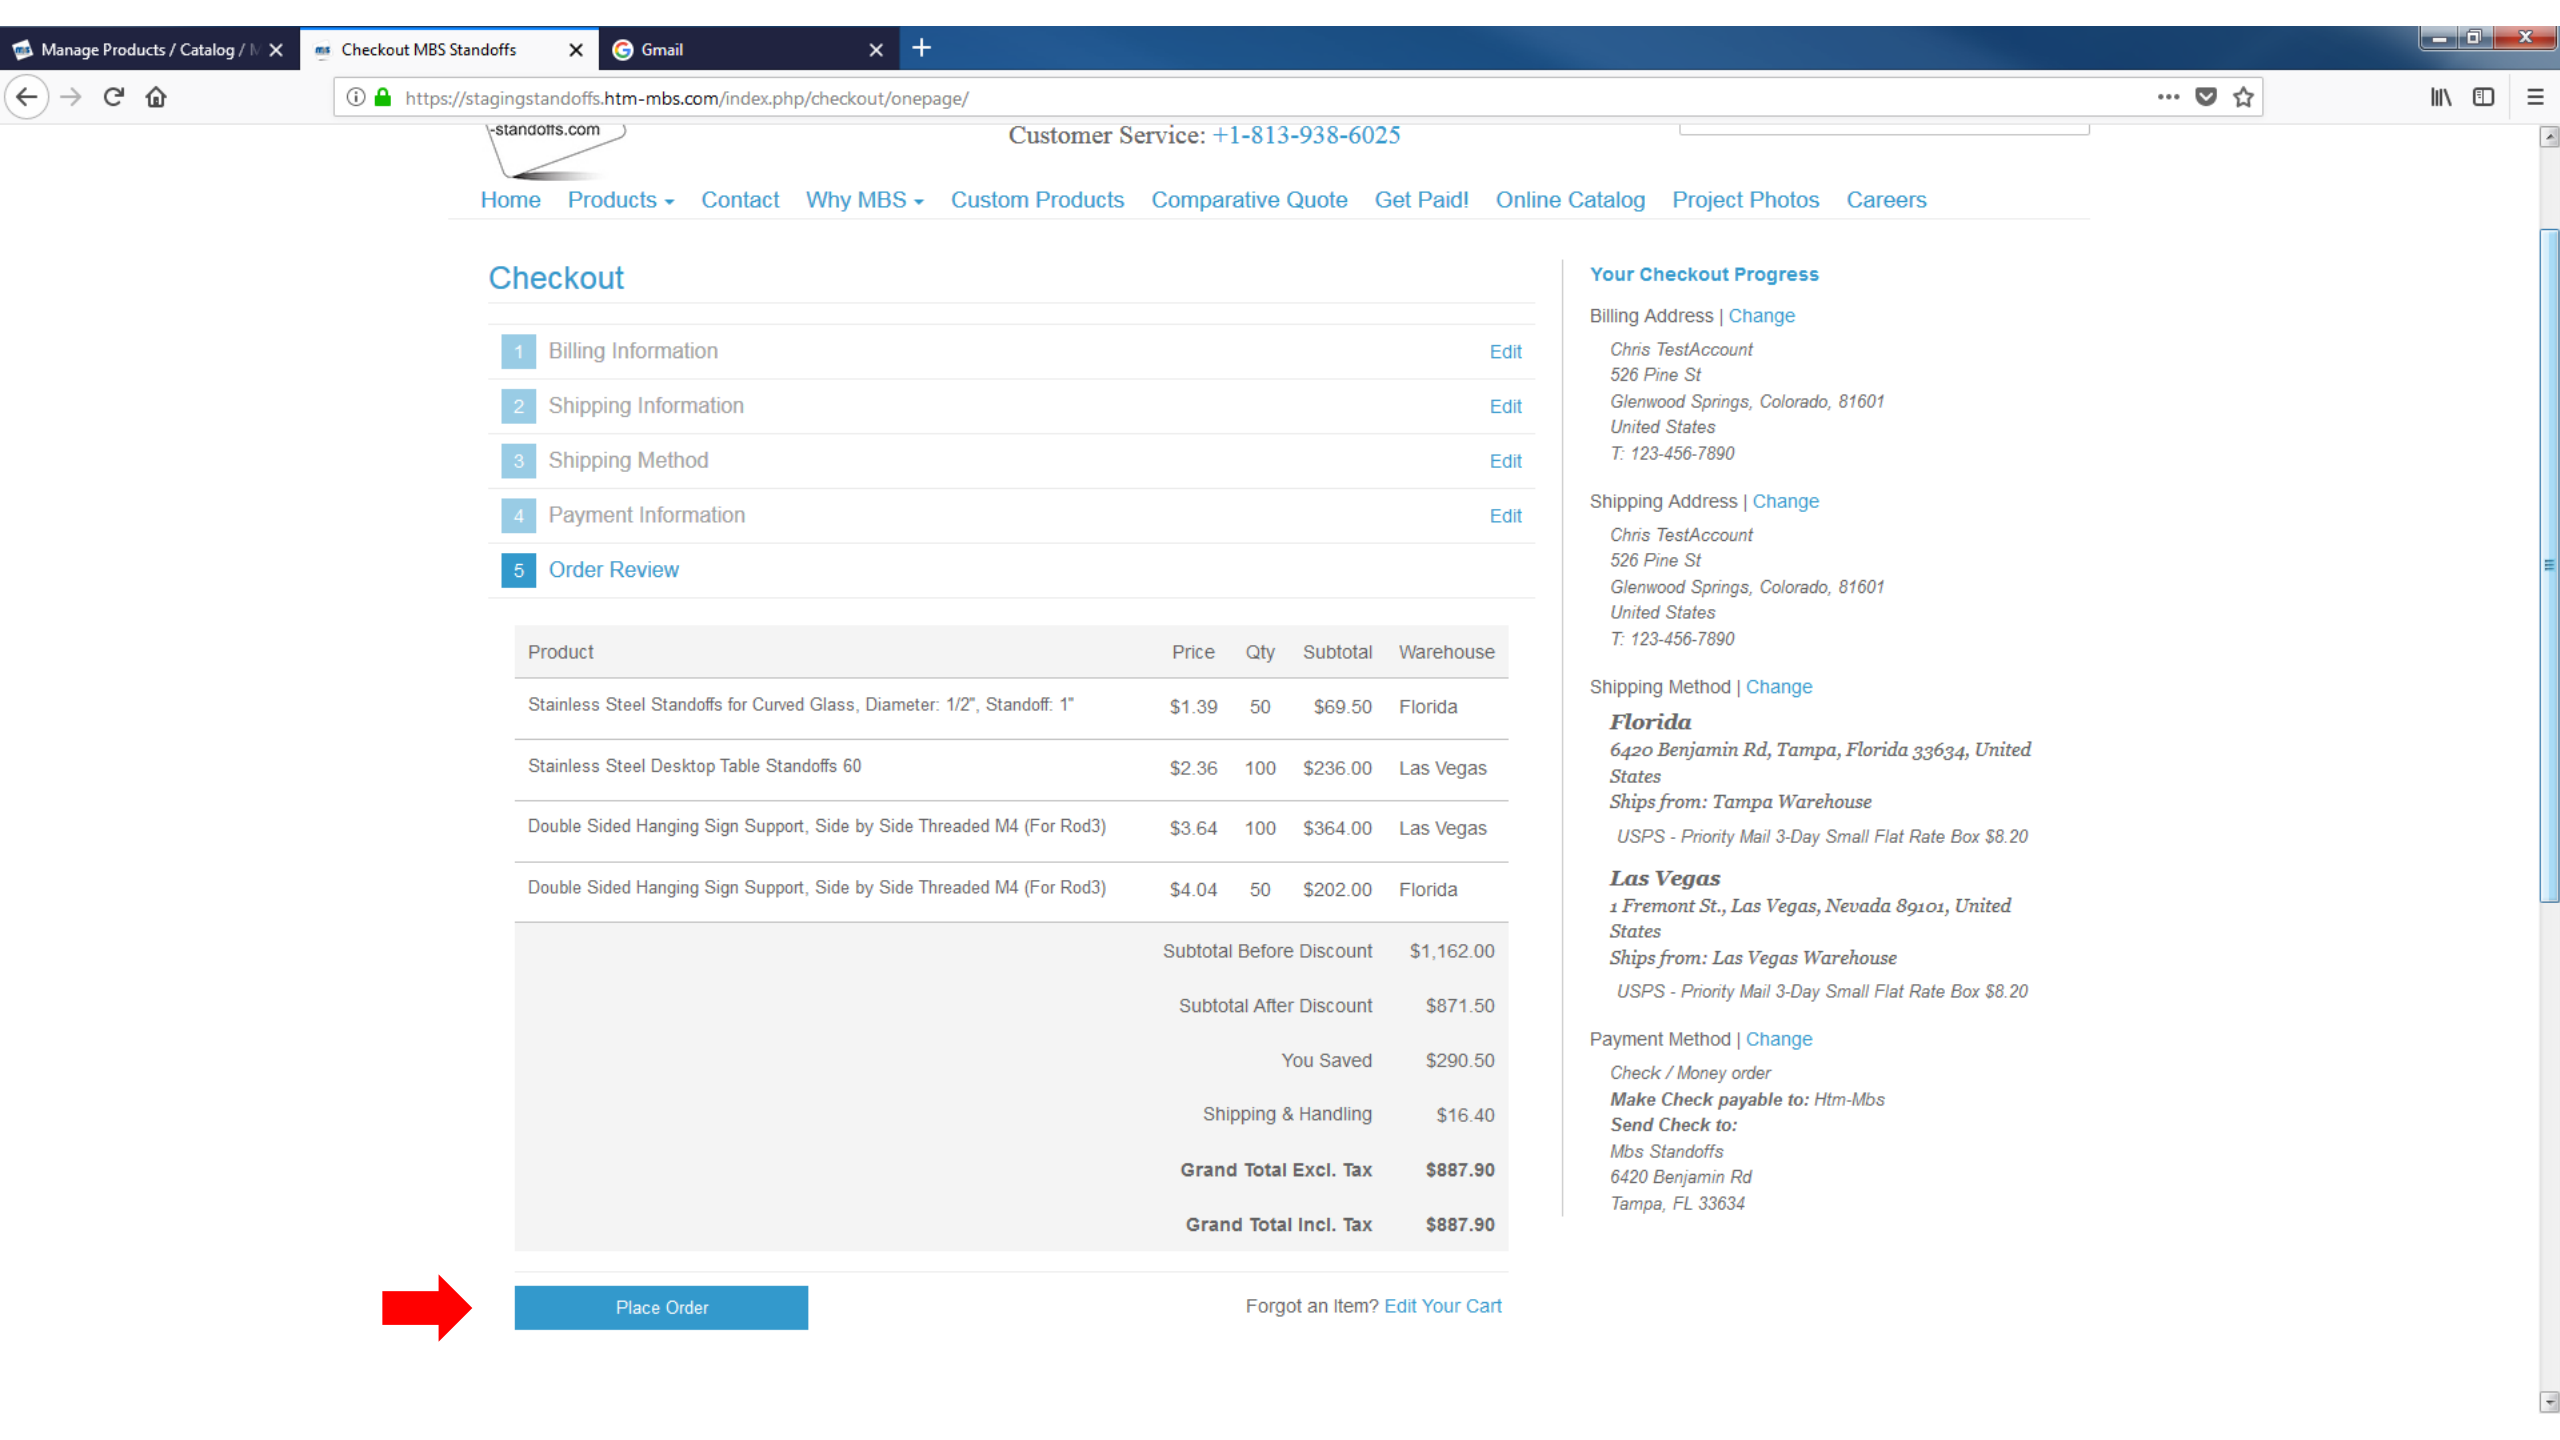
Manage Products / Catalog / M
Checkout MBS Standoffs
Gmail

https://stagingstandoffs.htm-mbs.com/index.php/checkout/onepage/

-standoffs.com

Customer Service: +1-813-938-6025

Home Products Contact Why MBS Custom Products Comparative Quote Get Paid! Online Catalog Project Photos Careers

Checkout

1 Billing Information Edit
2 Shipping Information Edit
3 Shipping Method Edit
4 Payment Information Edit
5 Order Review

| Product | Price | Qty | Subtotal | Warehouse |
|---|---|---|---|---|
| Stainless Steel Standoffs for Curved Glass, Diameter: 1/2", Standoff: 1" | \$1.39 | 50 | \$69.50 | Florida |
| Stainless Steel Desktop Table Standoffs 60 | \$2.36 | 100 | \$236.00 | Las Vegas |
| Double Sided Hanging Sign Support, Side by Side Threaded M4 (For Rod3) | \$3.64 | 100 | \$364.00 | Las Vegas |
| Double Sided Hanging Sign Support, Side by Side Threaded M4 (For Rod3) | \$4.04 | 50 | \$202.00 | Florida |

Subtotal Before Discount \$1,162.00
Subtotal After Discount \$871.50
You Saved \$290.50
Shipping & Handling \$16.40
Grand Total Excl. Tax \$887.90
Grand Total Incl. Tax \$887.90

Place Order

Forgot an Item? Edit Your Cart

Your Checkout Progress

Billing Address | Change
Chris TestAccount
526 Pine St
Glenwood Springs, Colorado, 81601
United States
T: 123-456-7890

Shipping Address | Change
Chris TestAccount
526 Pine St
Glenwood Springs, Colorado, 81601
United States
T: 123-456-7890

Shipping Method | Change
Florida
6420 Benjamin Rd, Tampa, Florida 33634, United States
Ships from: Tampa Warehouse
USPS - Priority Mail 3-Day Small Flat Rate Box \$8.20
Las Vegas
1 Fremont St., Las Vegas, Nevada 89101, United States
Ships from: Las Vegas Warehouse
USPS - Priority Mail 3-Day Small Flat Rate Box \$8.20

Payment Method | Change
Check / Money order
Make Check payable to: Htm-Mbs
Send Check to:
Mbs Standoffs
6420 Benjamin Rd
Tampa, FL 33634